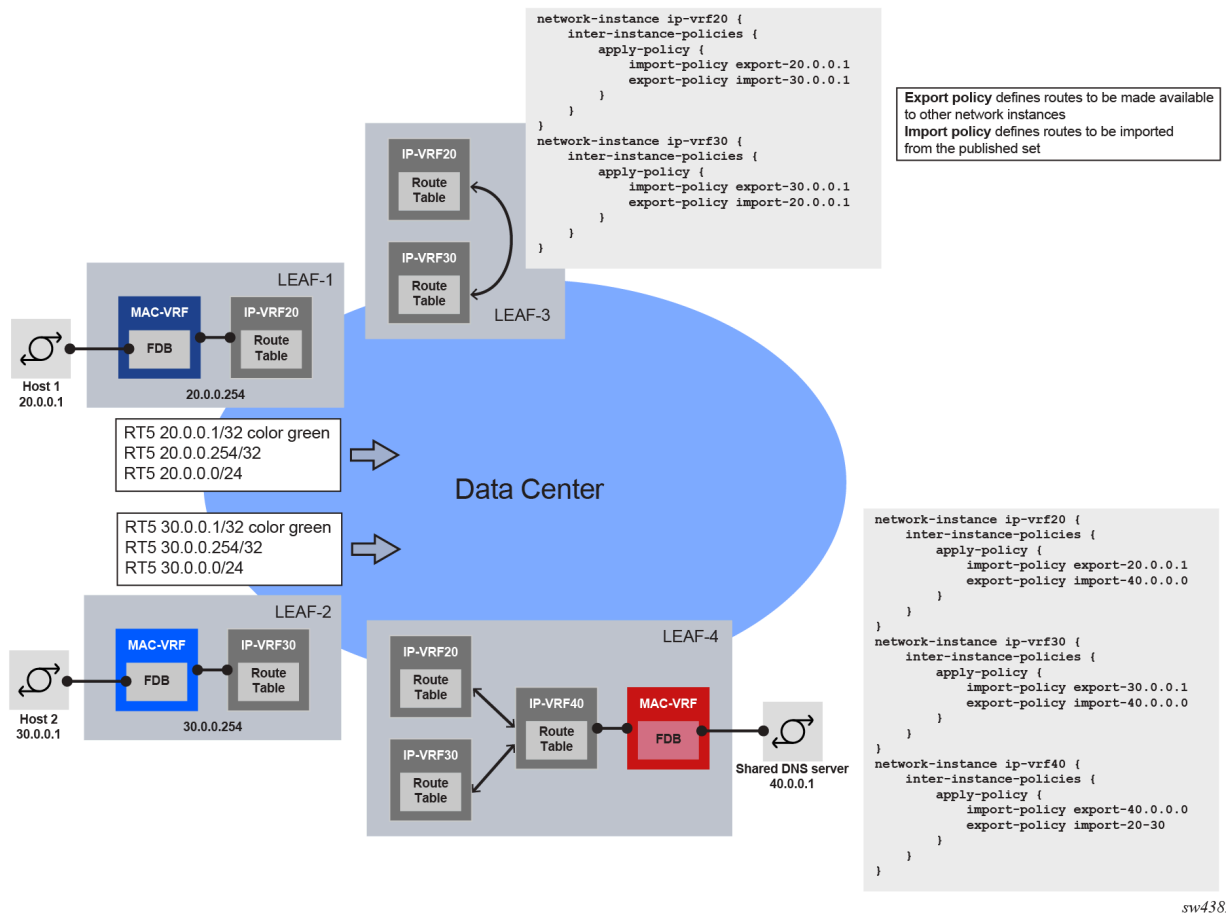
network-instance ip-vrf20 {
    inter-instance-policies {
        apply-policy {
            import-policy export-20.0.0.1
            export-policy import-30.0.0.1
        }
    }
}
network-instance ip-vrf30 {
    inter-instance-policies {
        apply-policy {
            import-policy export-30.0.0.1
            export-policy import-20.0.0.1
        }
    }
}

**Export policy** defines routes to be made available to other network instances
**Import policy** defines routes to be imported from the published set

IP-VRF20
Route Table
IP-VRF30
Route Table
LEAF-3

LEAF-1
MAC-VRF
FDB
IP-VRF20
Route Table
20.0.0.254
Host 1
20.0.0.1

RT5 20.0.0.1/32 color green
RT5 20.0.0.254/32
RT5 20.0.0.0/24

Data Center

RT5 30.0.0.1/32 color green
RT5 30.0.0.254/32
RT5 30.0.0.0/24

LEAF-2
MAC-VRF
FDB
IP-VRF30
Route Table
30.0.0.254
Host 2
30.0.0.1

LEAF-4
IP-VRF20
Route Table
IP-VRF30
Route Table
IP-VRF40
Route Table
MAC-VRF
FDB
Shared DNS server
40.0.0.1

network-instance ip-vrf20 {
    inter-instance-policies {
        apply-policy {
            import-policy export-20.0.0.1
            export-policy import-40.0.0.0
        }
    }
}
network-instance ip-vrf30 {
    inter-instance-policies {
        apply-policy {
            import-policy export-30.0.0.1
            export-policy import-40.0.0.0
        }
    }
}
network-instance ip-vrf40 {
    inter-instance-policies {
        apply-policy {
            import-policy export-40.0.0.0
            export-policy import-20-30
        }
    }
}

sw438